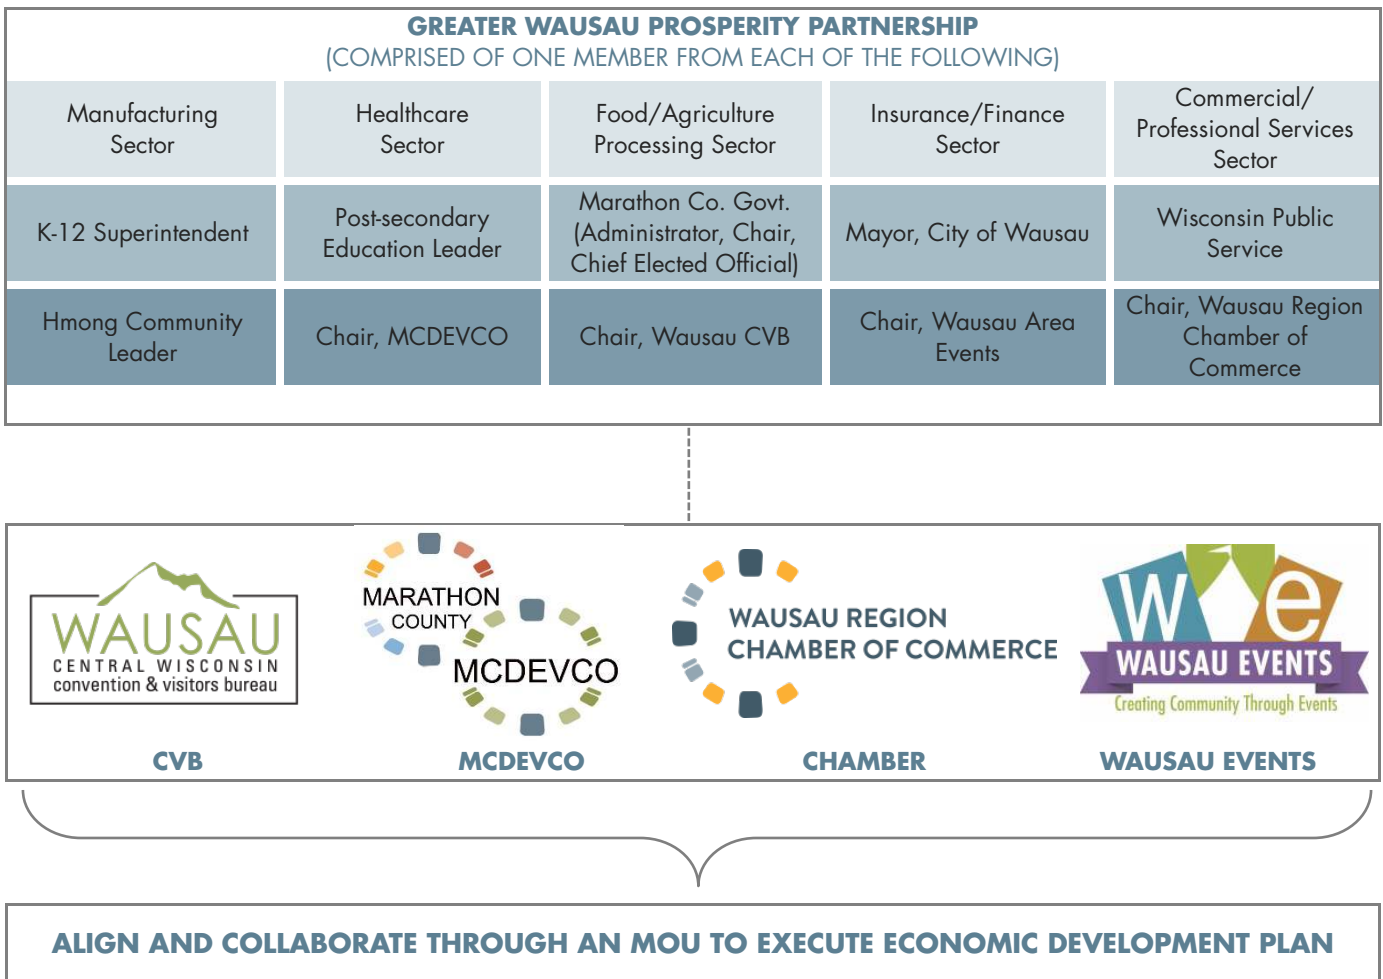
GREATER WAUSAU PROSPERITY PARTNERSHIP
(COMPRISED OF ONE MEMBER FROM EACH OF THE FOLLOWING)

| Manufacturing Sector | Healthcare Sector | Food/Agriculture Processing Sector | Insurance/Finance Sector | Commercial/ Professional Services Sector |
|---|---|---|---|---|
| K-12 Superintendent | Post-secondary Education Leader | Marathon Co. Govt. (Administrator, Chair, Chief Elected Official) | Mayor, City of Wausau | Wisconsin Public Service |
| Hmong Community Leader | Chair, MCDEVCO | Chair, Wausau CVB | Chair, Wausau Area Events | Chair, Wausau Region Chamber of Commerce |

WAUSAU
CENTRAL WISCONSIN
convention & visitors bureau

MARATHON COUNTY
MCDEVCO

WAUSAU REGION
CHAMBER OF COMMERCE

We
WAUSAU EVENTS
Creating Community Through Events

CVB
MCDEVCO
CHAMBER
WAUSAU EVENTS

ALIGN AND COLLABORATE THROUGH AN MOU TO EXECUTE ECONOMIC DEVELOPMENT PLAN